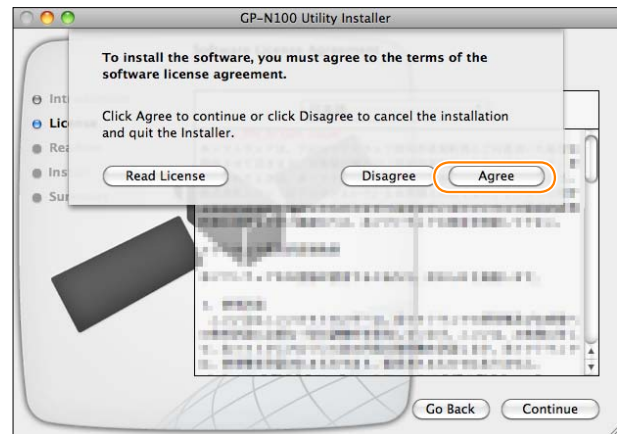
GP-N100 Utility Installer

To install the software, you must agree to the terms of the software license agreement.

Click Agree to continue or click Disagree to cancel the installation and quit the Installer.

Read License

Disagree

Agree

Int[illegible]
Lic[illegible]
Rea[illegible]
Ins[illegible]
Su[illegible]

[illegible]

Go Back

Continue